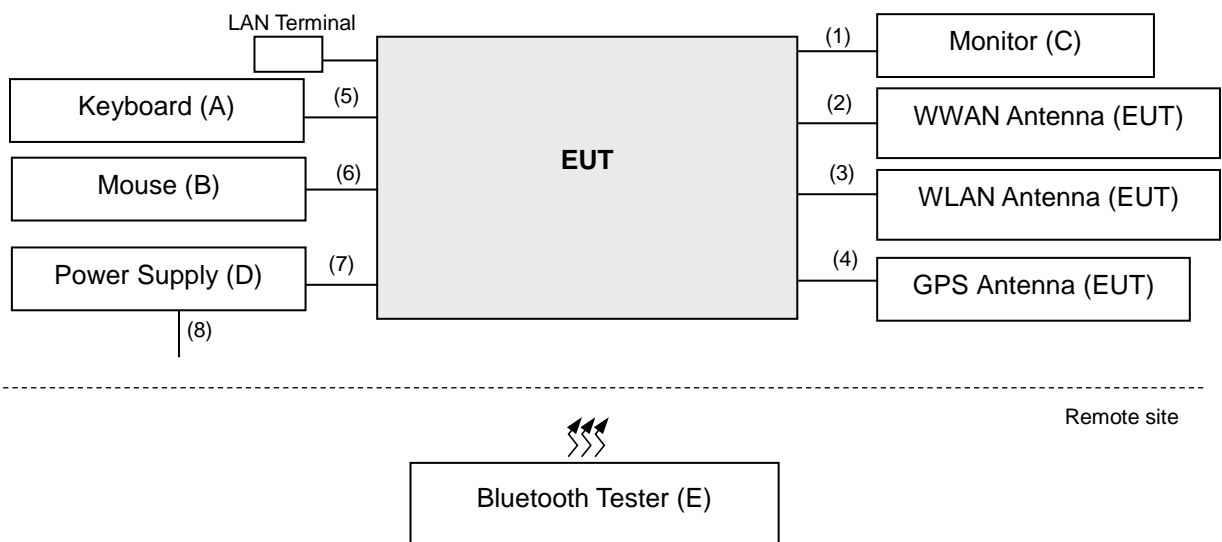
LAN Terminal

Keyboard (A)

(5)

Mouse (B)

(6)

Power Supply (D)

(7)

(8)

EUT

(1)

Monitor (C)

(2)

WWAN Antenna (EUT)

(3)

WLAN Antenna (EUT)

(4)

GPS Antenna (EUT)

Remote site

Bluetooth Tester (E)